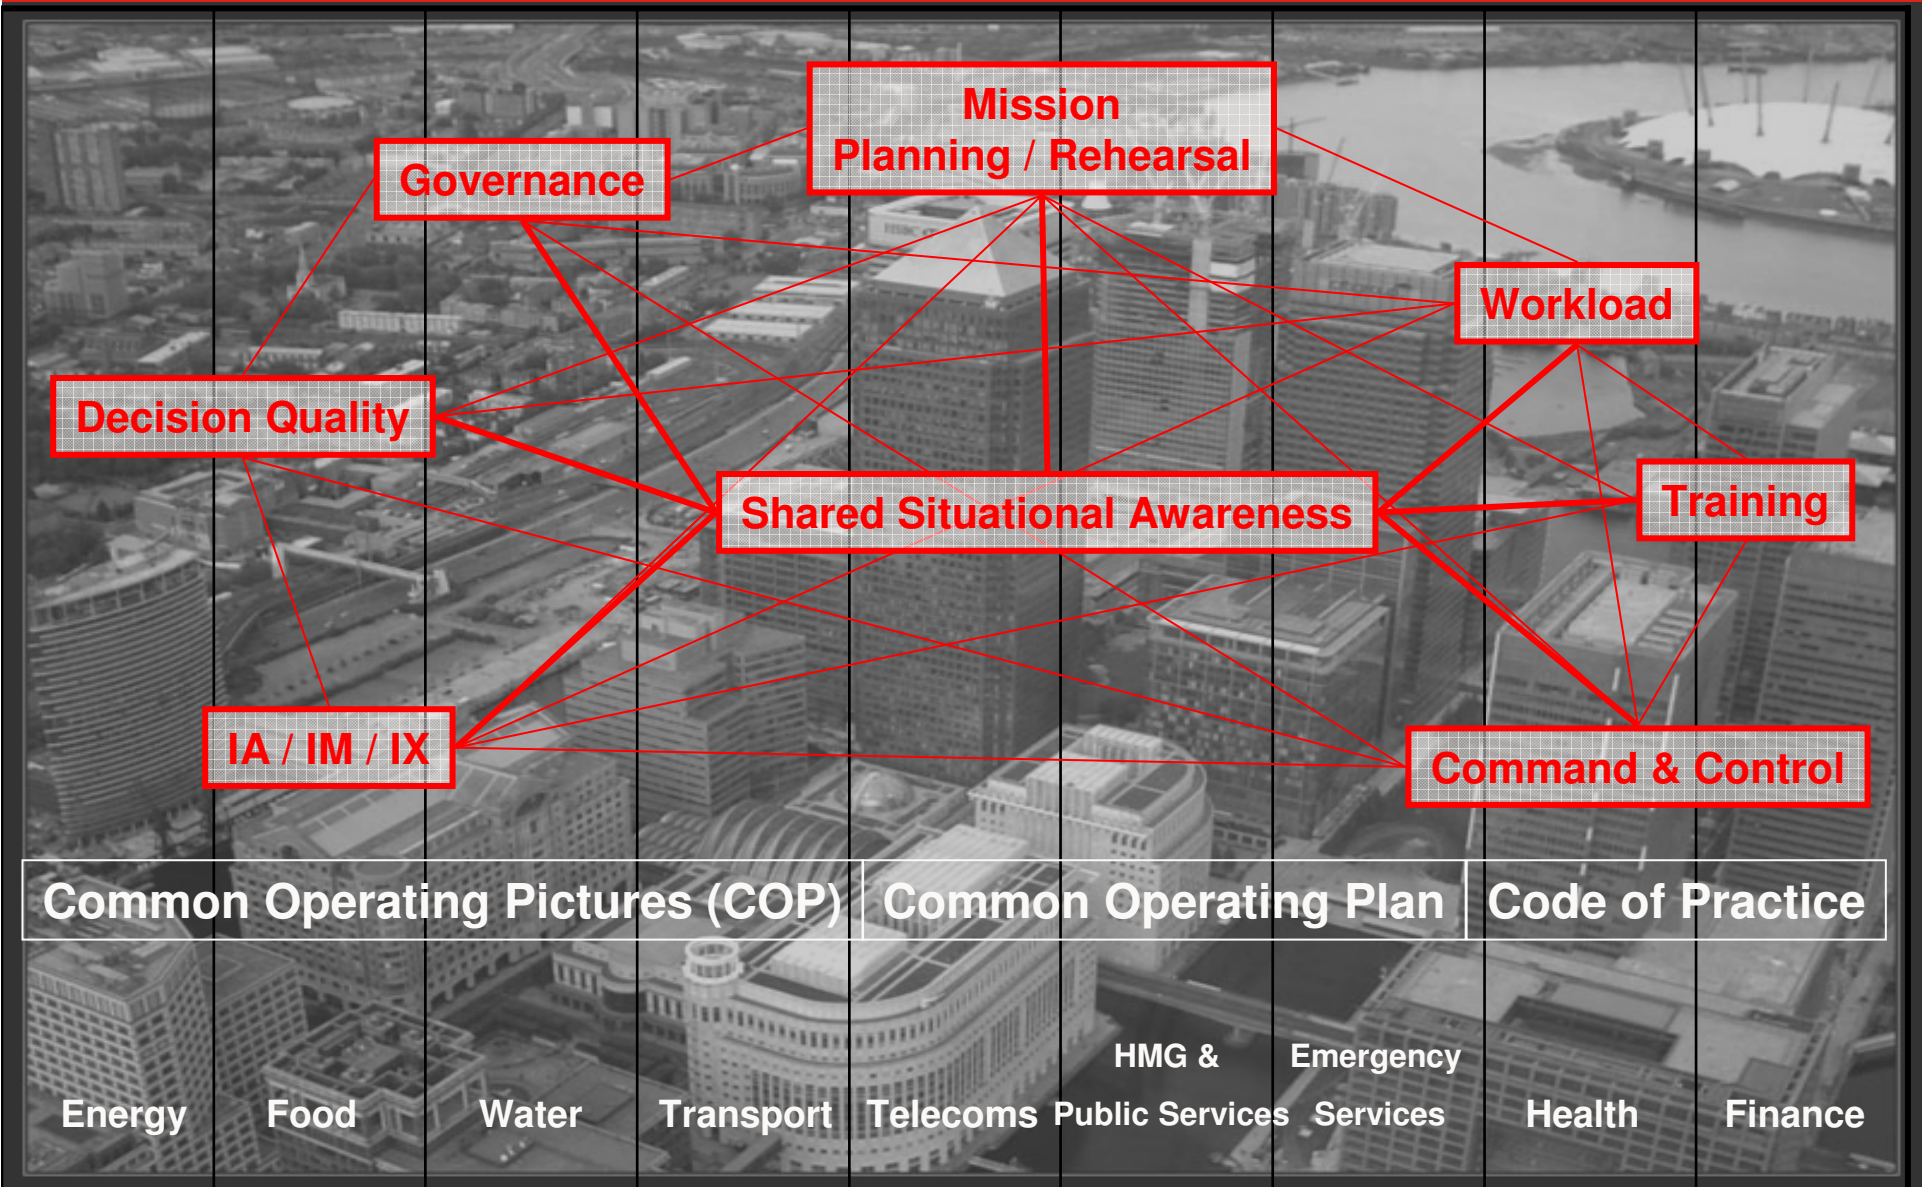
Mission Planning / Rehearsal

Governance

Workload

Decision Quality

Shared Situational Awareness

Training

IA / IM / IX

Command & Control

| Common Operating Pictures (COP) | Common Operating Plan | Code of Practice |
|---|---|---|

Energy

Food

Water

Transport

Telecoms

HMG & Public Services

Emergency Services

Health

Finance